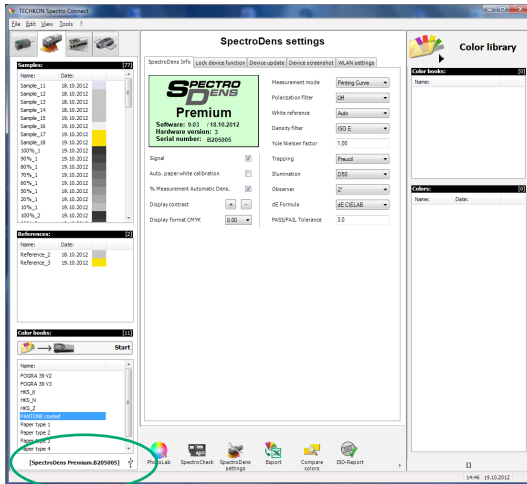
TECHKON Spectro Connect

File Edit View Tools ?

SpectroDens settings

Color library

Samples: [77]

| Name: | Date: |
|---|---|
| Sample_11 | 18.10.2012 |
| Sample_12 | 18.10.2012 |
| Sample_13 | 18.10.2012 |
| Sample_14 | 18.10.2012 |
| Sample_15 | 19.10.2012 |
| Sample_16 | 19.10.2012 |
| Sample_17 | 19.10.2012 |
| Sample_18 | 19.10.2012 |
| 100%_1 | 19.10.2012 |
| 90%_1 | 19.10.2012 |
| 80%_1 | 19.10.2012 |
| 70%_1 | 19.10.2012 |
| 60%_1 | 19.10.2012 |
| 50%_1 | 19.10.2012 |
| 20%_1 | 19.10.2012 |
| 10%_1 | 19.10.2012 |
| 100%_2 | 19.10.2012 |

References: [2]

| Name: | Date: |
|---|---|
| Reference_2 | 18.10.2012 |
| Reference_3 | 19.10.2012 |

Color books: [11]

Start

Name:
FOGRA 39 V2
FOGRA 39 V3
HKS_K
HKS_N
HKS_Z
PANTONE coated
Paper type 1
Paper type 2
Paper type 3
Paper type 4

[SpectroDens Premium.B205005]

SpectroDens Info | Lock device function | Device update | Device screenshot | WLAN settings

SPECTRO DENS
Premium
Software: 9.03 / 10.10.2012
Hardware version: 3
Serial number: B205005

Signal
Auto. paper white calibration
% Measurement Automatic Dens.
Display contrast + -
Display format CMYK 0.00

Measurement mode: Printing Curve
Polarization filter: Off
White reference: Auto
Density filter: ISO E
Yule Nielsen factor: 1.00
Trapping: Preucil
Illumination: D50
Observer: 2°
dE Formula: dE CIELAB
PASS/FAIL Tolerance: 3.0

Color books: [0]
Name:

Colors: [0]
Name: Date:

PhotoLab | SpectroCheck | SpectroDens settings | Export | Compare colors | ISO-Report

[]
14:46 19.10.2012